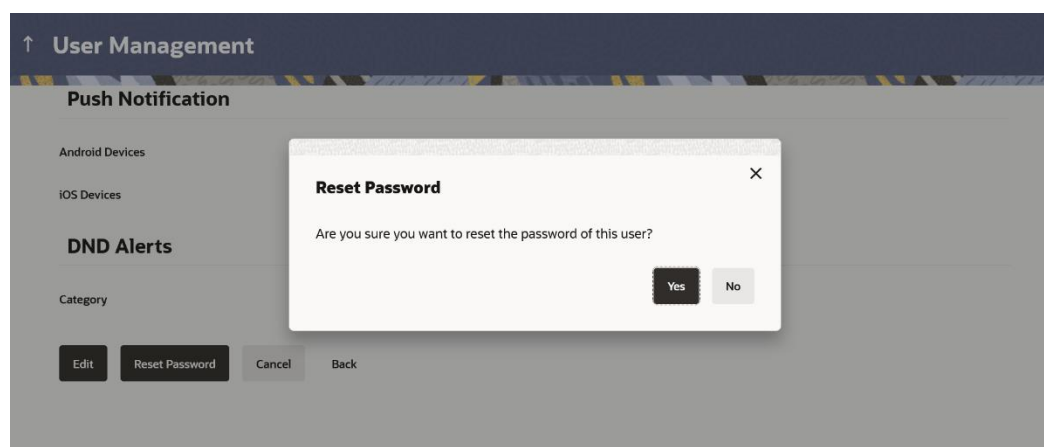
↑ User Management

Push Notification

Android Devices

iOS Devices

DND Alerts

Category

Edit Reset Password Cancel Back

Reset Password

×

Are you sure you want to reset the password of this user?

Yes No